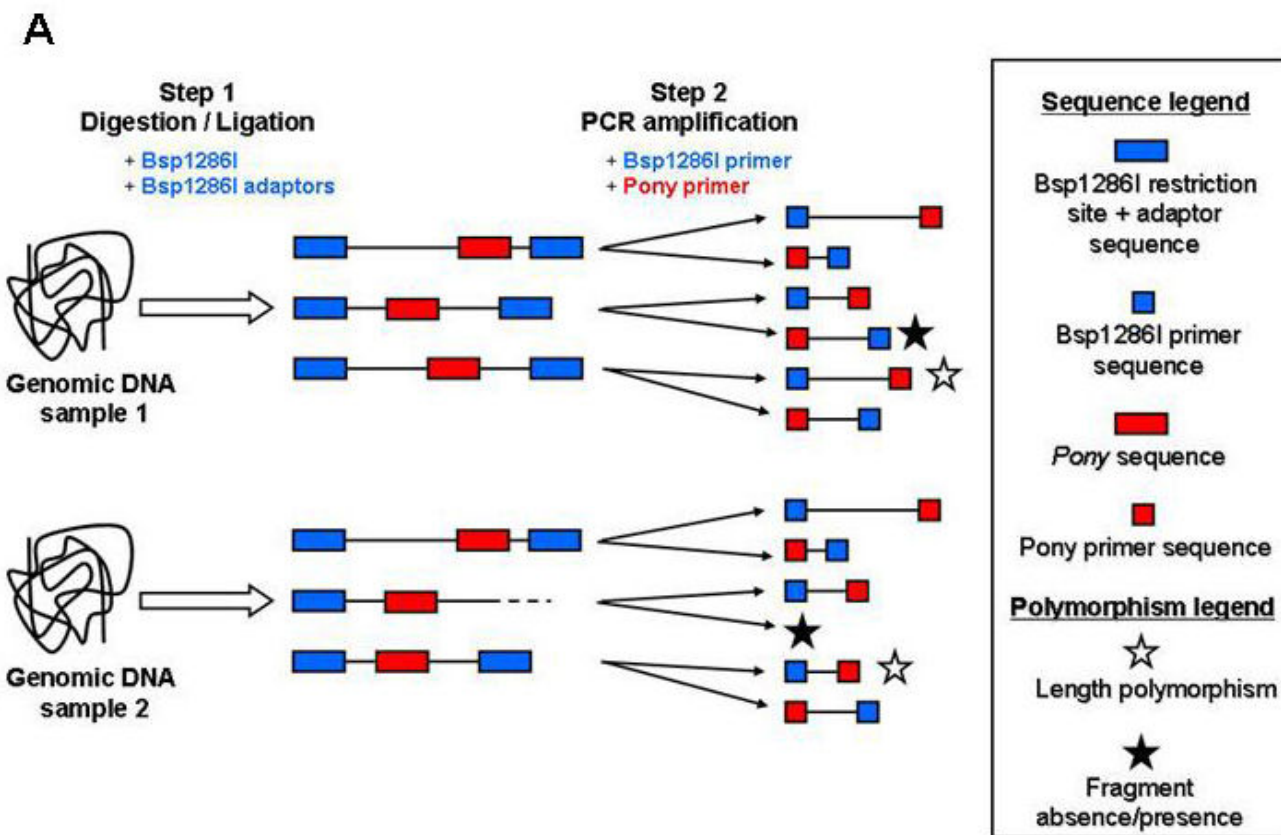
A

Step 1
Digestion / Ligation

+ Bsp1286I
+ Bsp1286I adaptors

Step 2
PCR amplification

+ Bsp1286I primer
+ Pony primer

Genomic DNA sample 1

Genomic DNA sample 2

Sequence legend

Bsp1286I restriction site + adaptor sequence

Bsp1286I primer sequence

*Pony* sequence

Pony primer sequence

Polymorphism legend

Length polymorphism

Fragment absence/presence